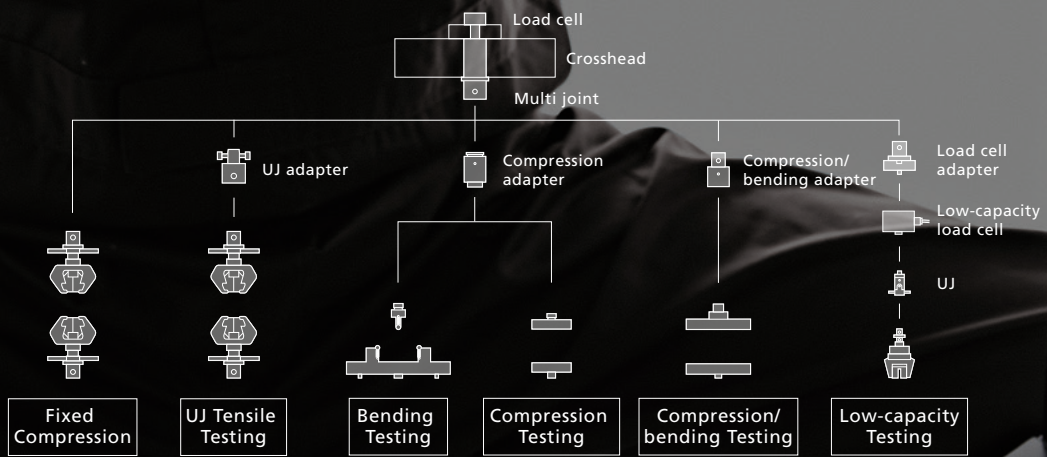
Load cell

Crosshead

Multi joint

UJ adapter

Compression adapter

Compression/ bending adapter

Load cell adapter

Low-capacity load cell

UJ

Fixed Compression

UJ Tensile Testing

Bending Testing

Compression Testing

Compression/ bending Testing

Low-capacity Testing